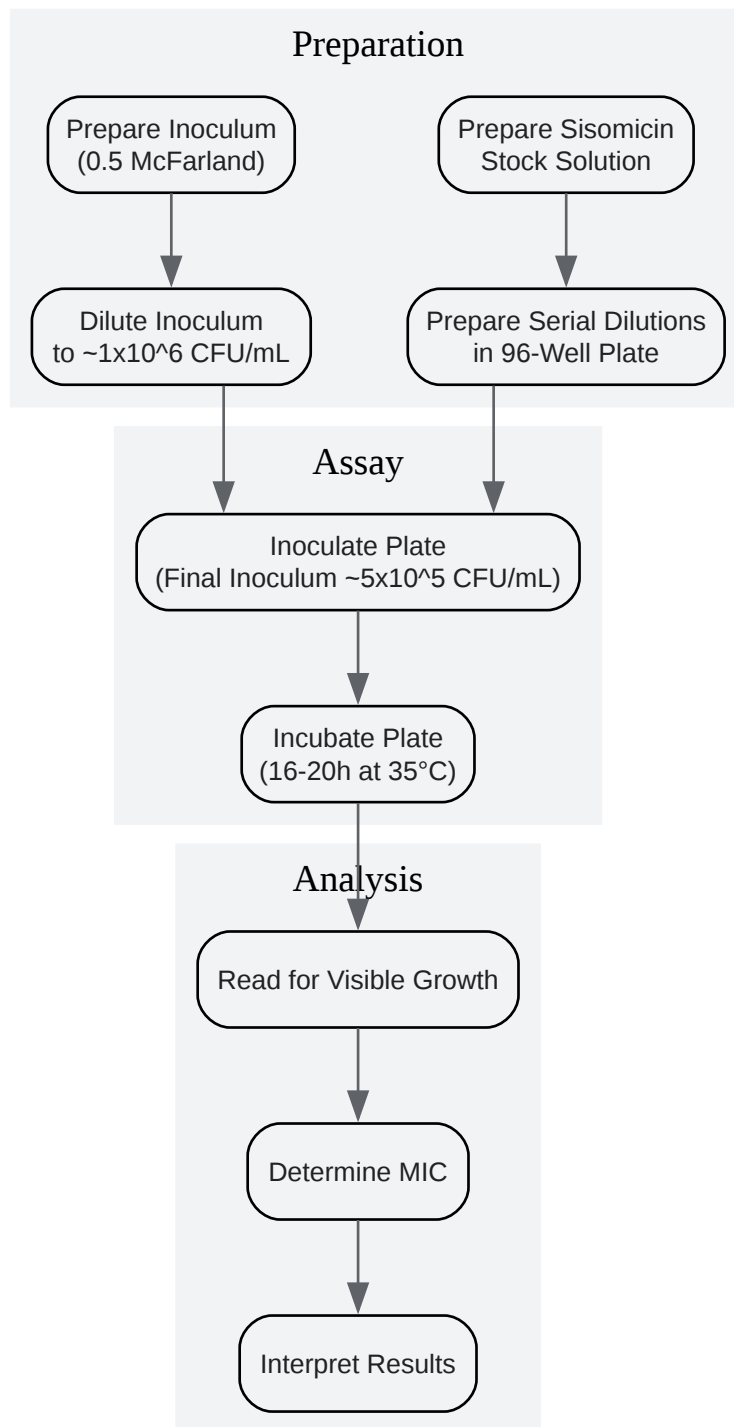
Preparation

Prepare Inoculum (0.5 McFarland)

Prepare Sisomicin Stock Solution

Dilute Inoculum to ~1x10^6 CFU/mL

Prepare Serial Dilutions in 96-Well Plate

Assay

Inoculate Plate (Final Inoculum ~5x10^5 CFU/mL)

Incubate Plate (16-20h at 35°C)

Analysis

Read for Visible Growth

Determine MIC

Interpret Results